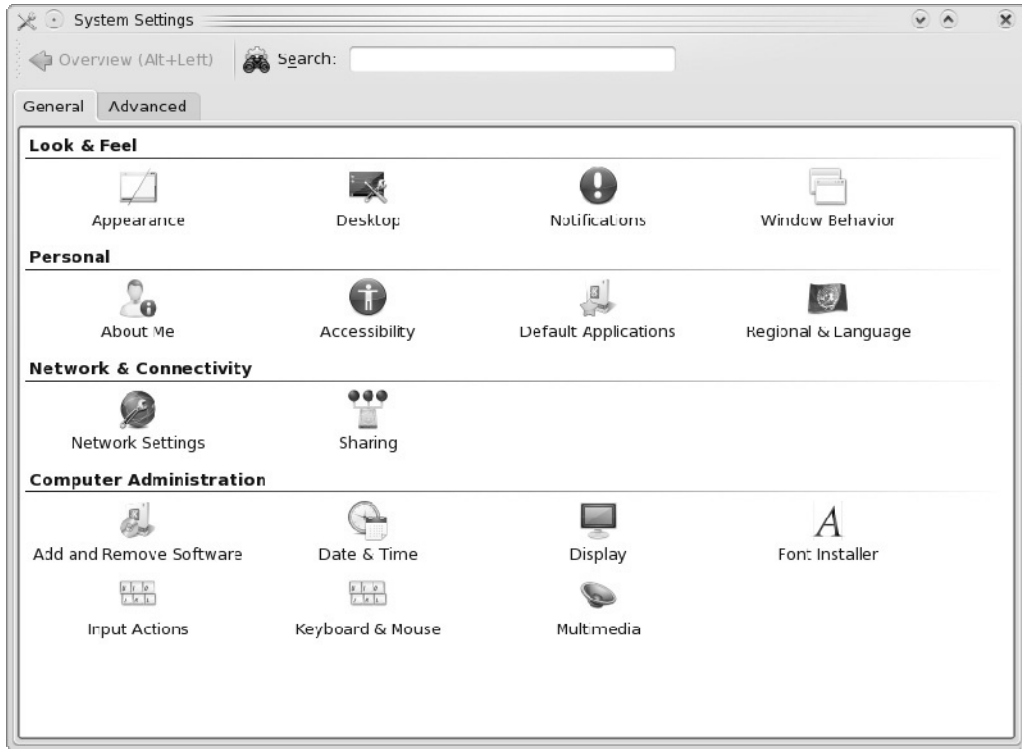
System Settings

Overview (Alt+Left)  Search:

General  Advanced

Look & Feel

Appearance  Desktop  Notifications  Window Behavior

Personal

About Me  Accessibility  Default Applications  Regional & Language

Network & Connectivity

Network Settings  Sharing

Computer Administration

Add and Remove Software  Date & Time  Display  $A$ Font Installer

Input Actions  Keyboard & Mouse  Multimedia